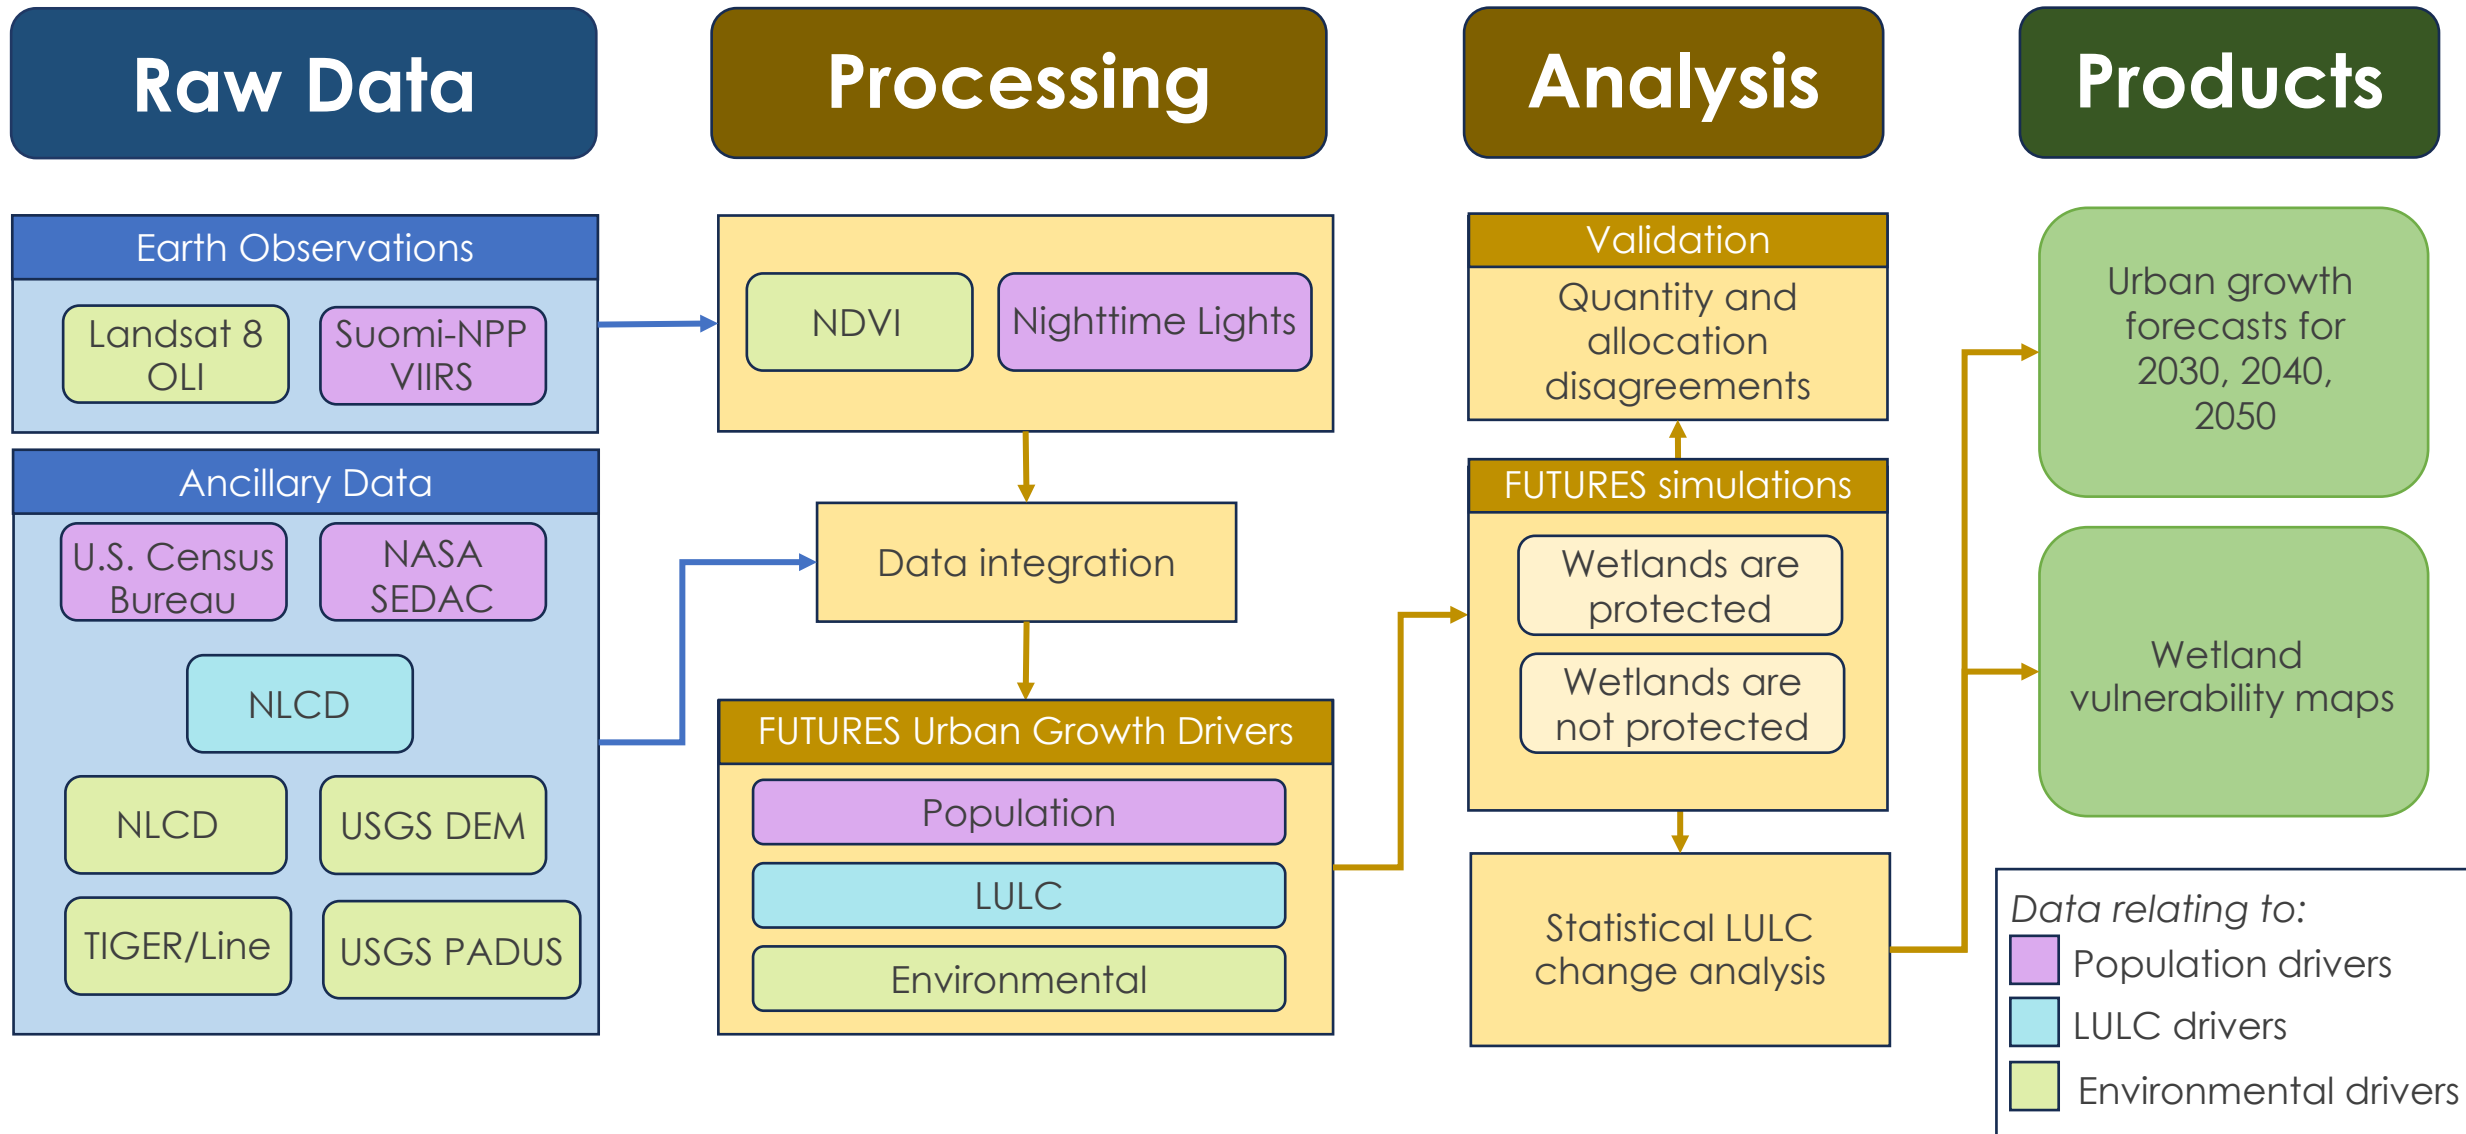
Raw Data

Processing

Analysis

Products

Earth Observations

Landsat 8 OLI

Suomi-NPP VIIRS

Ancillary Data

U.S. Census Bureau

NASA SEDAC

NLCD

NLCD

USGS DEM

TIGER/Line

USGS PADUS

NDVI

Nighttime Lights

Data integration

FUTURES Urban Growth Drivers

Population

LULC

Environmental

Validation

Quantity and allocation disagreements

FUTURES simulations

Wetlands are protected

Wetlands are not protected

Statistical LULC change analysis

Urban growth forecasts for 2030, 2040, 2050

Wetland vulnerability maps

Data relating to:

Population drivers

LULC drivers

Environmental drivers